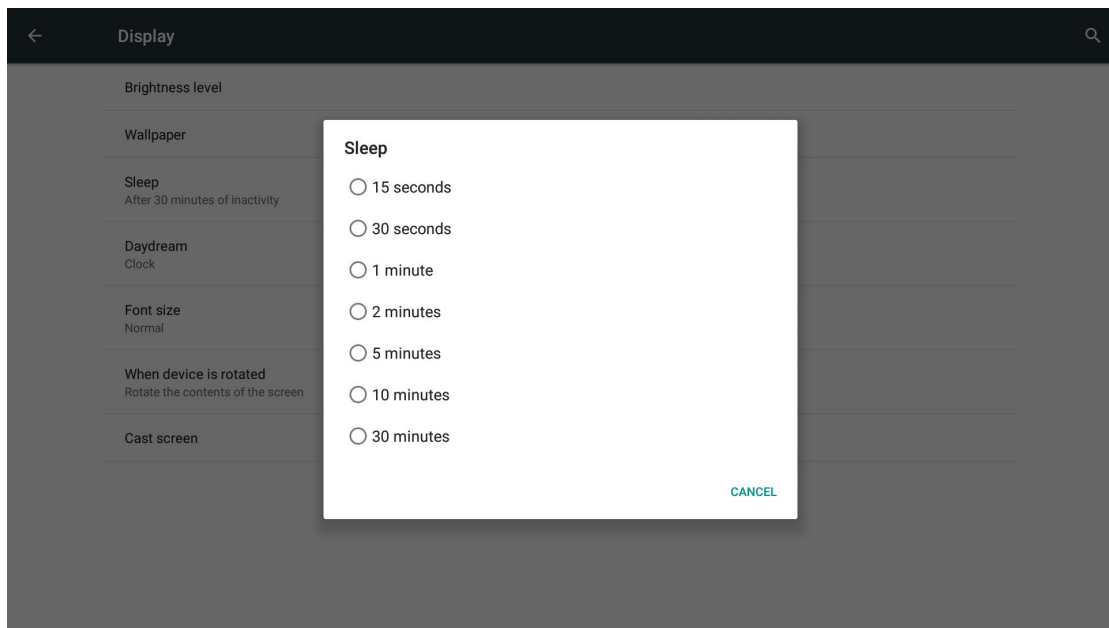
Display

Brightness level

Wallpaper

Sleep
After 30 minutes of inactivity

Daydream
Clock

Font size
Normal

When device is rotated
Rotate the contents of the screen

Cast screen

Sleep

15 seconds

30 seconds

1 minute

2 minutes

5 minutes

10 minutes

30 minutes

CANCEL